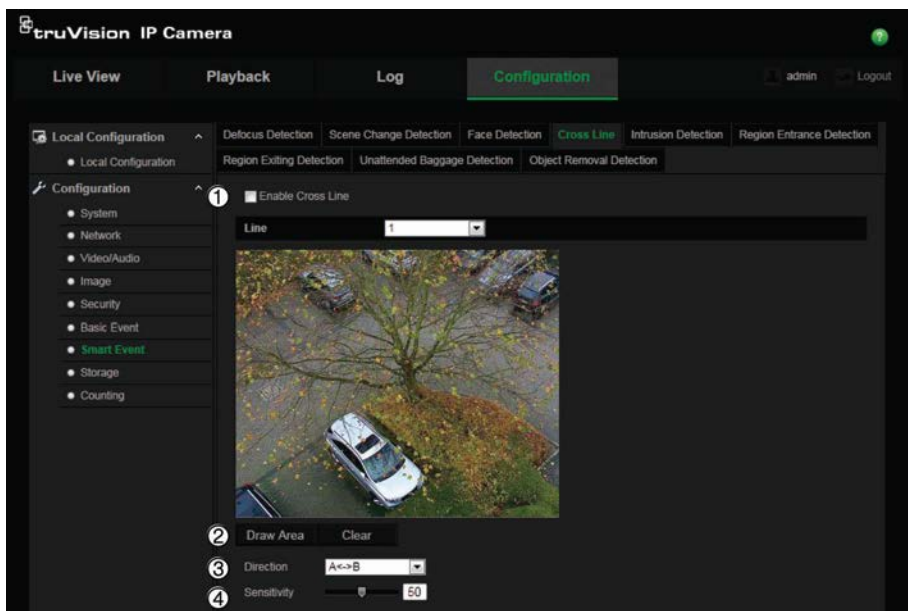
truVision IP Camera

Live View
Playback
Log
Configuration
admin
Logout

Local Configuration
Local Configuration
Configuration
System
Network
Video/Audio
Image
Security
Basic Event
Smart Event
Storage
Counting

Defocus Detection
Scene Change Detection
Face Detection
Cross Line
Intrusion Detection
Region Entrance Detection
Region Exiting Detection
Unattended Baggage Detection
Object Removal Detection

1
Enable Cross Line

Line
1

2
Draw Area
Clear

3
Direction
A<->B

4
Sensitivity
50